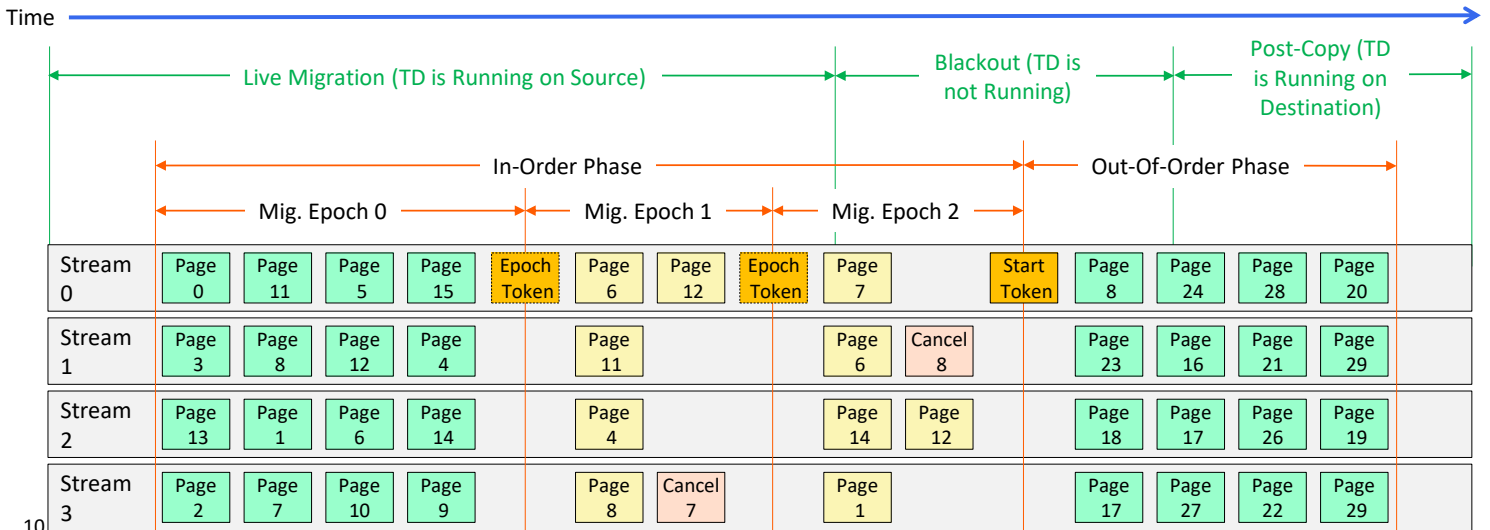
Time

Live Migration (TD is Running on Source)

Blackout (TD is not Running)

Post-Copy (TD is Running on Destination)

In-Order Phase

Out-Of-Order Phase

Mig. Epoch 0

Mig. Epoch 1

Mig. Epoch 2

Stream 0 Page 0 Page 11 Page 5 Page 15 Epoch Token Page 6 Page 12 Epoch Token Page 7 Start Token Page 8 Page 24 Page 28 Page 20

Stream 1 Page 3 Page 8 Page 12 Page 4 Page 11 Page 6 Cancel 8 Page 23 Page 16 Page 21 Page 29

Stream 2 Page 13 Page 1 Page 6 Page 14 Page 4 Page 14 Page 12 Page 18 Page 17 Page 26 Page 19

Stream 3 Page 2 Page 7 Page 10 Page 9 Page 8 Cancel 7 Page 1 Page 17 Page 27 Page 22 Page 29

10